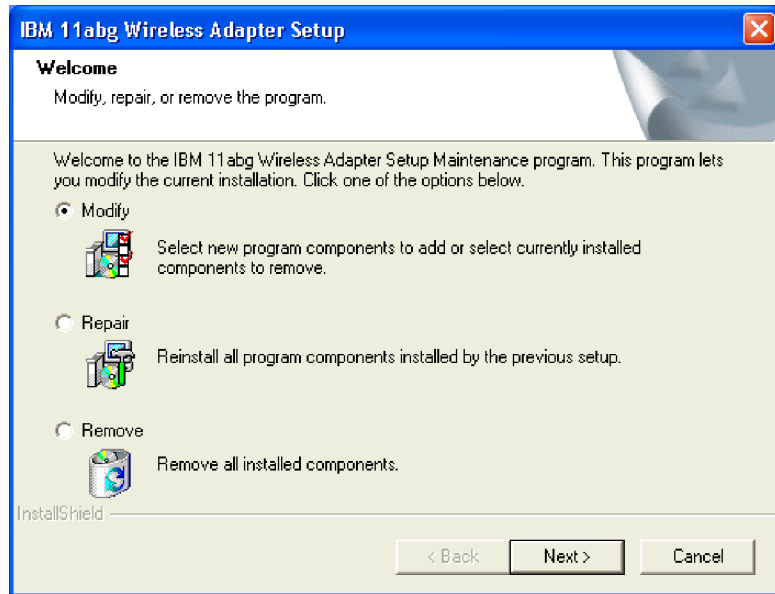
IBM 11abg Wireless Adapter Setup

Welcome

Modify, repair, or remove the program.

Welcome to the IBM 11abg Wireless Adapter Setup Maintenance program. This program lets you modify the current installation. Click one of the options below.

Modify

Select new program components to add or select currently installed components to remove.

Repair

Reinstall all program components installed by the previous setup.

Remove

Remove all installed components.

InstallShield

< Back

Next >

Cancel